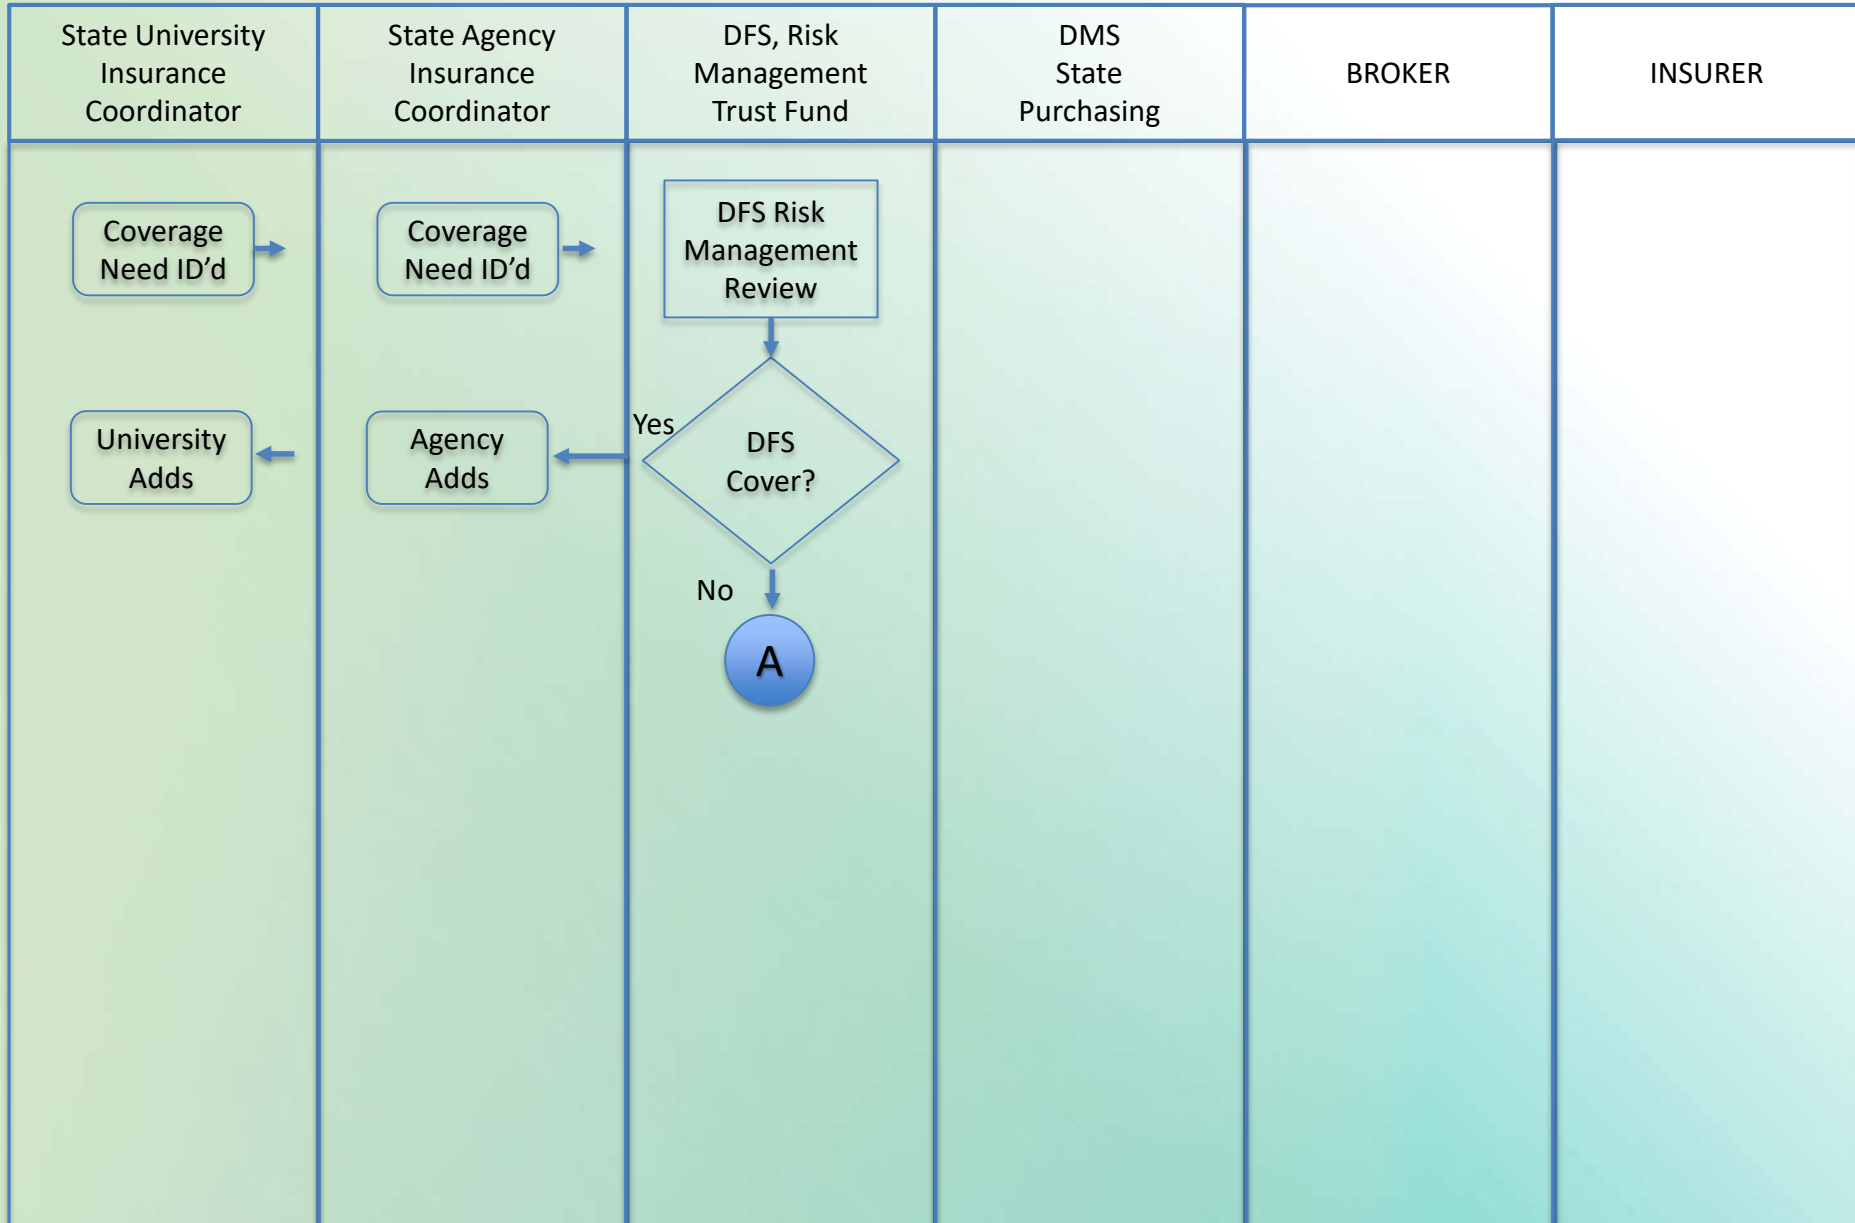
| State University Insurance Coordinator | State Agency Insurance Coordinator | DFS, Risk Management Trust Fund | DMS State Purchasing | BROKER | INSURER |
|---|---|---|---|---|---|

Coverage Need ID'd

University Adds

Coverage Need ID'd

Agency Adds

DFS Risk Management Review

Yes

DFS Cover?

No

A